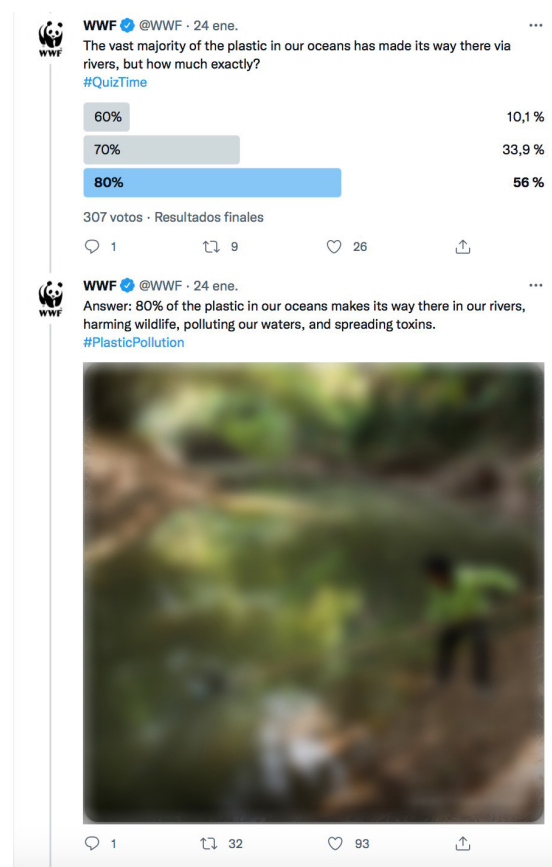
WWF

WWF @WWF · 24 ene.
The vast majority of the plastic in our oceans has made its way there via rivers, but how much exactly?
#QuizTime

60% 10,1 %
70% 33,9 %
80% 56 %

307 votos · Resultados finales

1 9 26

WWF

WWF @WWF · 24 ene.
Answer: 80% of the plastic in our oceans makes its way there in our rivers, harming wildlife, polluting our waters, and spreading toxins.
#PlasticPollution

1 32 93